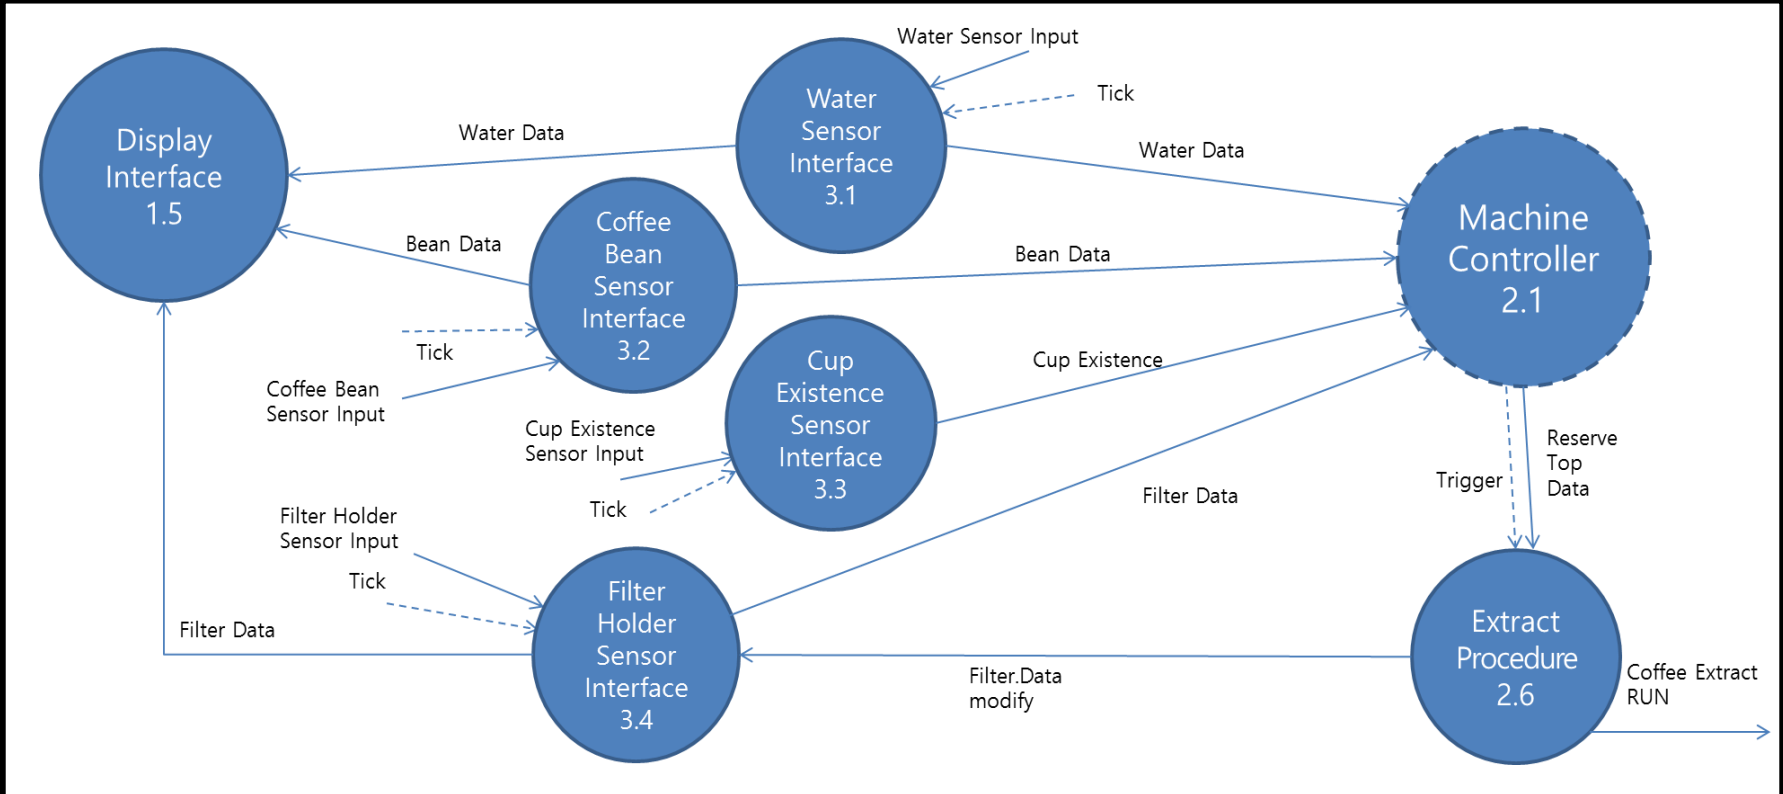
Water Sensor Input

Tick

Display Interface 1.5

Water Data

Water Sensor Interface 3.1

Water Data

Machine Controller 2.1

Bean Data

Coffee Bean Sensor Interface 3.2

Bean Data

Tick

Coffee Bean Sensor Input

Cup Existence Sensor Interface 3.3

Cup Existence

Cup Existence Sensor Input

Tick

Filter Data

Trigger

Reserve Top Data

Filter Holder Sensor Input

Tick

Filter Data

Filter Holder Sensor Interface 3.4

Filter.Data modify

Extract Procedure 2.6

Coffee Extract RUN